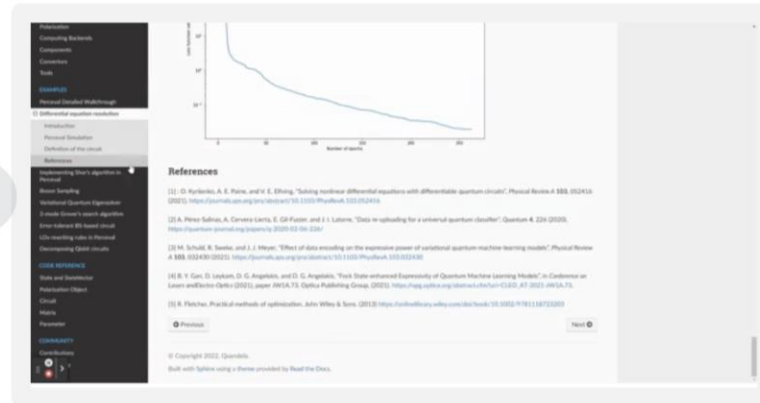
Polarization
Computing Backends
Components
Circuits
Tools

EXAMPLES
Perceval Detailed Walkthrough
Differential equation resolution
Introduction
Perceval Simulation
Definition of the circuit
References
Implementing Shor's algorithm in Perceval
Boson Sampling
Variational Quantum Eigensolver
2-mode Grover's search algorithm
Error-tolerant BS-based circuit
LOv-rewriting rules in Perceval
Decomposing Qiskit circuits

CODE REFERENCE
State and StateVector
Polarization Object
Circuit
Matrix
Parameter

COMMUNITY
Contributions

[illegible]

Number of epochs

References

[1] : O. Kyriienko, A. E. Paine, and V. E. Elfving, "Solving nonlinear differential equations with differentiable quantum circuits", Physical Review A 103, 052416 (2021), https://journals.aps.org/pra/abstract/10.1103/PhysRevA.103.052416

[2] A. Pérez-Salinas, A. Cervera-Lierta, E. Gil-Fuster, and J. I. Latorre, "Data re-uploading for a universal quantum classifier", Quantum 4, 226 (2020), https://quantum-journal.org/papers/q-2020-02-06-226/

[3] M. Schuld, R. Sweke, and J. J. Meyer, "Effect of data encoding on the expressive power of variational quantum-machine-learning models", Physical Review A 103, 032430 (2021), https://journals.aps.org/pra/abstract/10.1103/PhysRevA.103.032430

[4] B. Y. Gan, D. Leykam, D. G. Angelakis, and D. G. Angelakis, "Fock State-enhanced Expressivity of Quantum Machine Learning Models", in Conference on Lasers and Electro-Optics (2021), paper JW1A.73. Optica Publishing Group, (2021). https://opg.optica.org/abstract.cfm?uri=CLEO_AT-2021-JW1A.73.

[5] R. Fletcher, Practical methods of optimization. John Wiley & Sons. (2013) https://onlinelibrary.wiley.com/doi/book/10.1002/9781118723203

Previous

Next

© Copyright 2022, Quandela.

Built with Sphinx using a theme provided by Read the Docs.